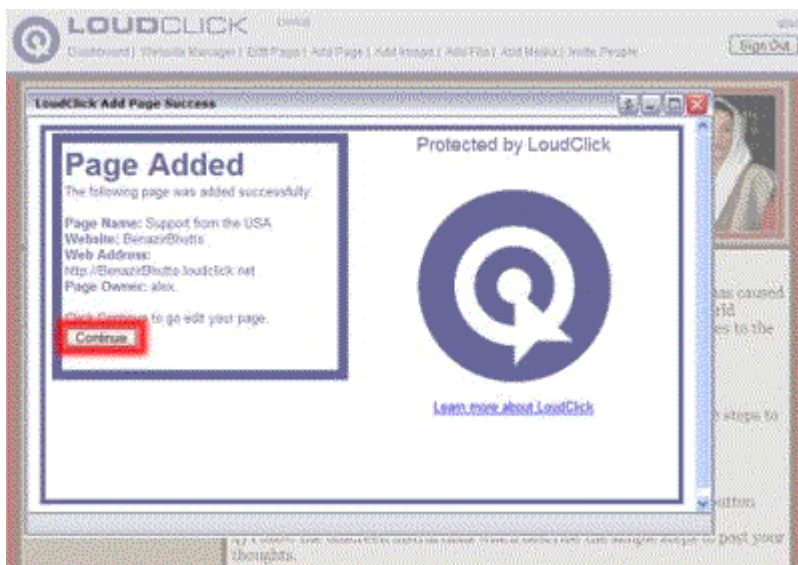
LOUDCLICK

Dashboard | Website Manager | Edit Page | Add Page | Add Image | Add File | Add Media | Invite People

Sign Out

LoudClick Add Page Success

Page Added

The following page was added successfully:

Page Name: Support from the USA
Website: BenazirBhutto
Web Address: http://BenazirBhutto.loudclick.net
Page Owner: alex

Click Continue to go edit your page.

Continue

Protected by LoudClick

Learn more about LoudClick

has caused
rld
es to the

steps to

button

thoughts.